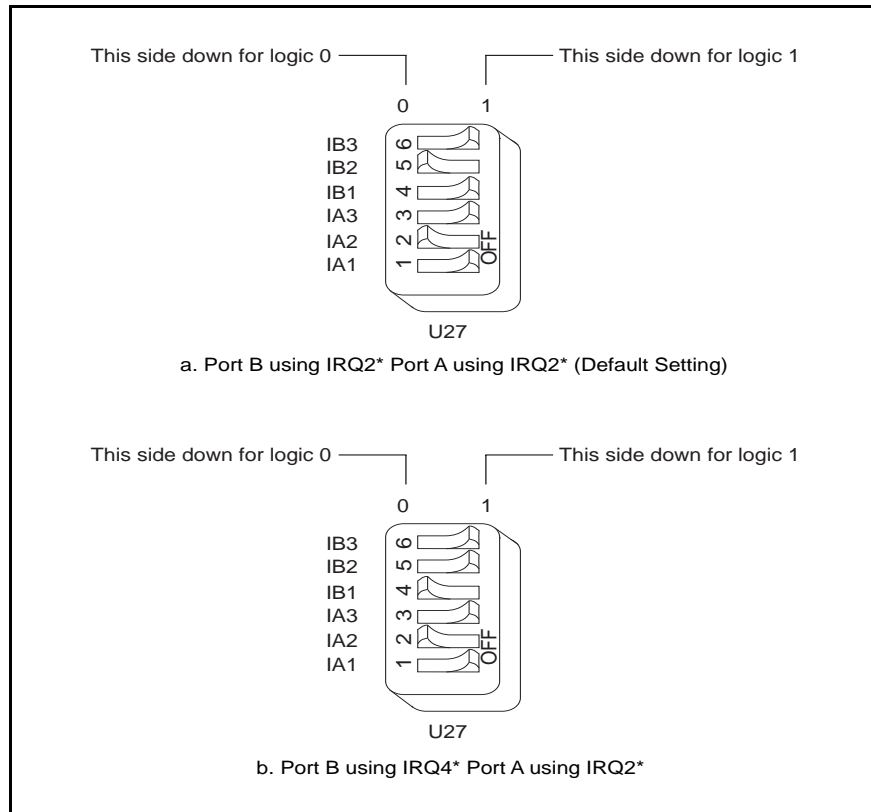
This side down for logic 0

This side down for logic 1

0 1

IB3 6
IB2 5
IB1 4
IA3 3
IA2 2
IA1 1

OFF

U27

a. Port B using IRQ2* Port A using IRQ2* (Default Setting)

This side down for logic 0

This side down for logic 1

0 1

IB3 6
IB2 5
IB1 4
IA3 3
IA2 2
IA1 1

OFF

U27

b. Port B using IRQ4* Port A using IRQ2*